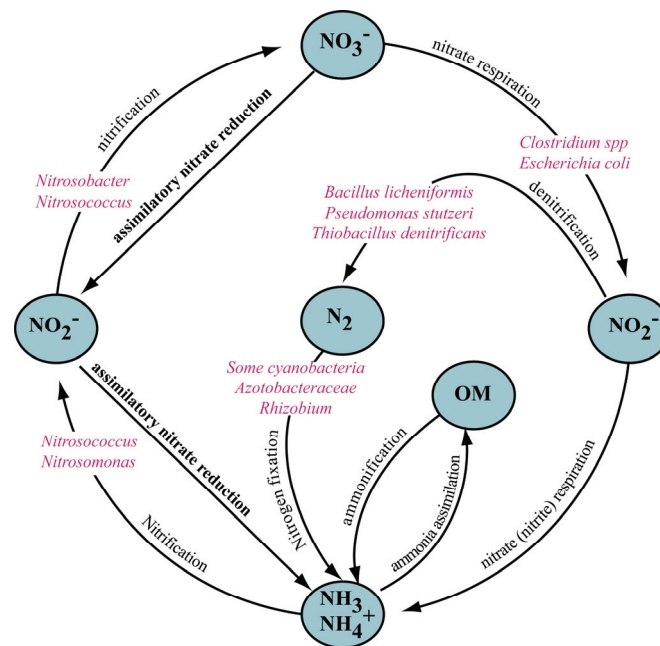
$NO_3^-$

nitrate respiration

Clostridium spp
Escherichia coli

nitrification

Nitrosobacter
Nitrosococcus

assimilatory nitrate reduction

Bacillus licheniformis
Pseudomonas stutzeri
Thiobacillus denitrificans

denitrification

$NO_2^-$

$N_2$

$NO_2^-$

assimilatory nitrate reduction

Some cyanobacteria
Azotobacteraceae
Rhizobium

OM

Nitrosococcus
Nitrosomonas

Nitrogen fixation

ammonification

ammonia assimilation

Nitrification

nitrate (nitrite) respiration

$NH_3$
$NH_4^+$